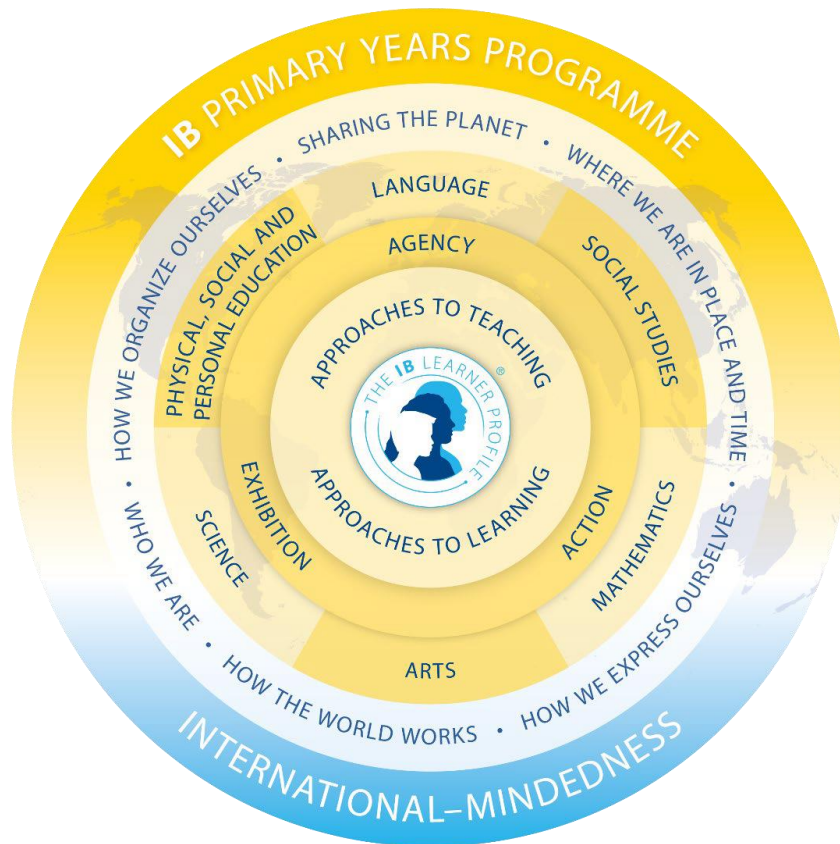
IB PRIMARY YEARS PROGRAMME

SHARING THE PLANET • WHERE WE ARE IN PLACE AND TIME • HOW WE EXPRESS OURSELVES • HOW THE WORLD WORKS • WHO WE ARE • HOW WE ORGANIZE OURSELVES •

LANGUAGE

SOCIAL STUDIES

MATHEMATICS

ARTS

SCIENCE

PHYSICAL, SOCIAL AND PERSONAL EDUCATION

AGENCY

ACTION

EXHIBITION

APPROACHES TO TEACHING

APPROACHES TO LEARNING

THE IB LEARNER PROFILE®

INTERNATIONAL-MINDEDNESS